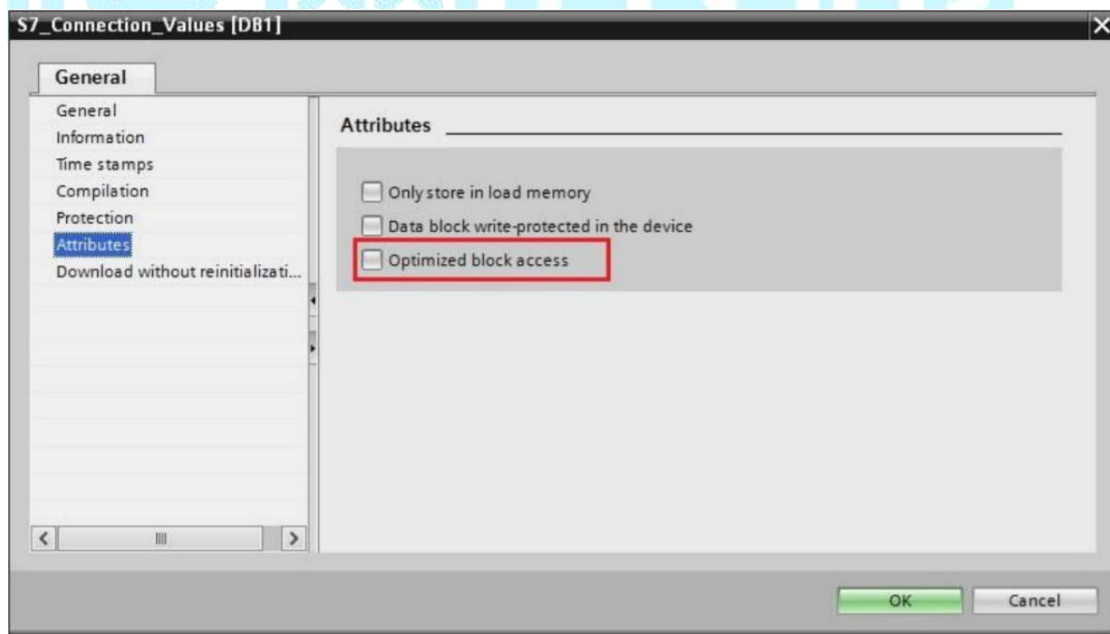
S7_Connection_Values [DB1]

General

General
Information
Time stamps
Compilation
Protection
Attributes
Download without reinitializati...

Attributes

Only store in load memory
Data block write-protected in the device
Optimized block access

OK
Cancel